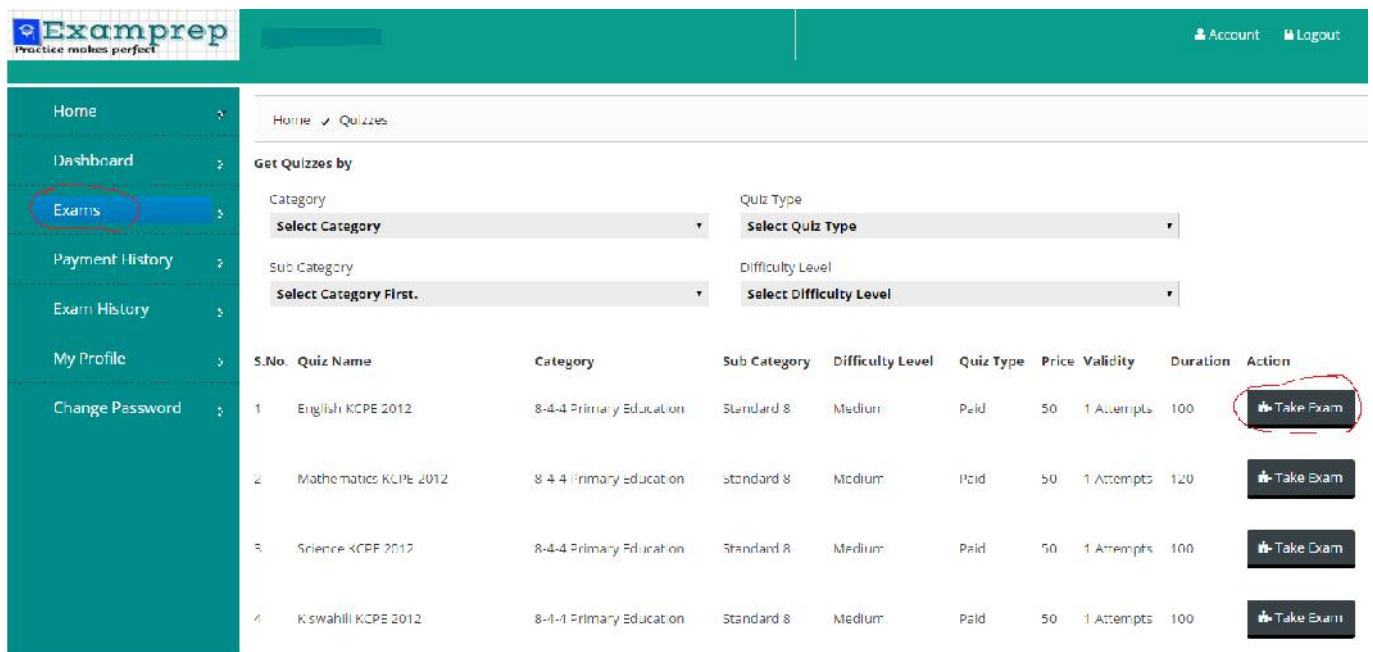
Examprep
Practice makes perfect

Account Logout

Home
Dashboard
Exams
Payment History
Exam History
My Profile
Change Password

Home Quizzes

Get Quizzes by

Category
Select Category

Quiz Type
Select Quiz Type

Sub Category
Select Category First.

Difficulty Level
Select Difficulty Level

| S.No. | Quiz Name | Category | Sub Category | Difficulty Level | Quiz Type | Price | Validity | Duration | Action |
|---|---|---|---|---|---|---|---|---|---|
| 1 | English KCPE 2012 | 8-4-4 Primary Education | Standard 8 | Medium | Paid | 50 | 1 Attempts | 100 | Take Exam |
| 2 | Mathematics KCPE 2012 | 8-4-4 Primary Education | Standard 8 | Medium | Paid | 50 | 1 Attempts | 120 | Take Exam |
| 3 | Science KCPE 2012 | 8-4-4 Primary Education | Standard 8 | Medium | Paid | 50 | 1 Attempts | 100 | Take Exam |
| 4 | Kiswahili KCPE 2012 | 8-4-4 Primary Education | Standard 8 | Medium | Paid | 50 | 1 Attempts | 100 | Take Exam |